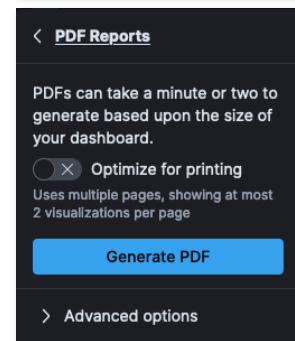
< PDF Reports

PDFs can take a minute or two to generate based upon the size of your dashboard.

Optimize for printing

Uses multiple pages, showing at most 2 visualizations per page

Generate PDF

> Advanced options